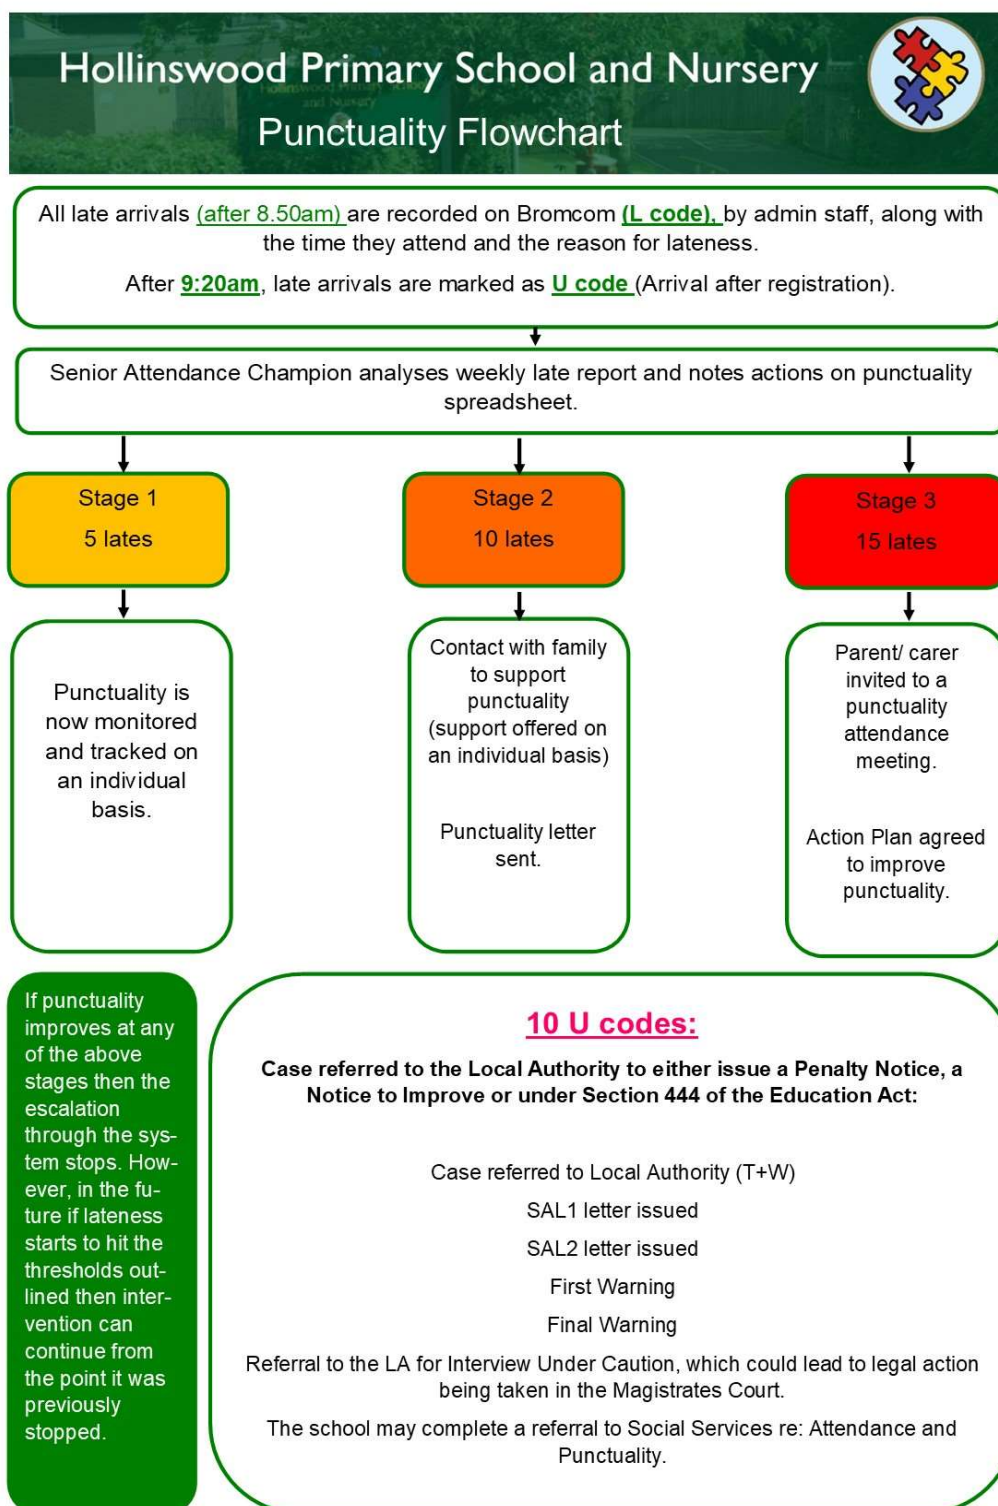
Hollinswood Primary School and Nursery
Punctuality Flowchart

All late arrivals (after 8.50am) are recorded on Bromcom (L code), by admin staff, along with the time they attend and the reason for lateness.

After 9:20am, late arrivals are marked as U code (Arrival after registration).

Senior Attendance Champion analyses weekly late report and notes actions on punctuality spreadsheet.

Stage 1
5 lates

Punctuality is now monitored and tracked on an individual basis.

Stage 2
10 lates

Contact with family to support punctuality (support offered on an individual basis)

Punctuality letter sent.

Stage 3
15 lates

Parent/ carer invited to a punctuality attendance meeting.

Action Plan agreed to improve punctuality.

If punctuality improves at any of the above stages then the escalation through the system stops. However, in the future if lateness starts to hit the thresholds outlined then intervention can continue from the point it was previously stopped.

10 U codes:

Case referred to the Local Authority to either issue a Penalty Notice, a Notice to Improve or under Section 444 of the Education Act:

Case referred to Local Authority (T+W)

SAL1 letter issued

SAL2 letter issued

First Warning

Final Warning

Referral to the LA for Interview Under Caution, which could lead to legal action being taken in the Magistrates Court.

The school may complete a referral to Social Services re: Attendance and Punctuality.